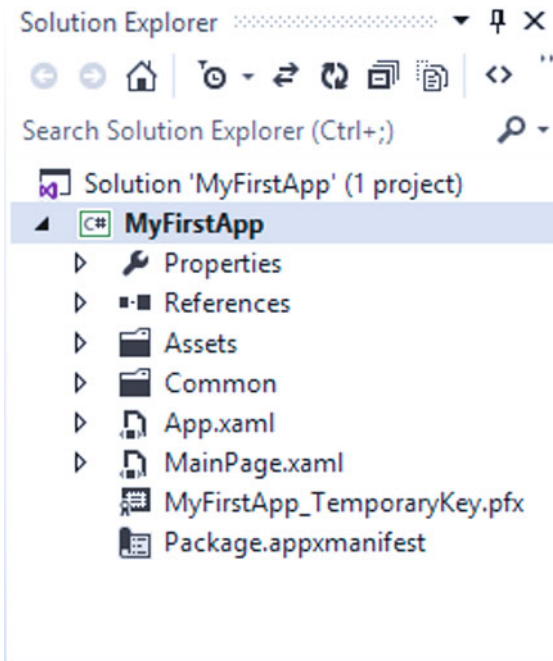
Solution Explorer

Search Solution Explorer (Ctrl+;)

Solution 'MyFirstApp' (1 project)

C# MyFirstApp

Properties

References

Assets

Common

App.xaml

MainPage.xaml

MyFirstApp_TemporaryKey.pfx

Package.appxmanifest